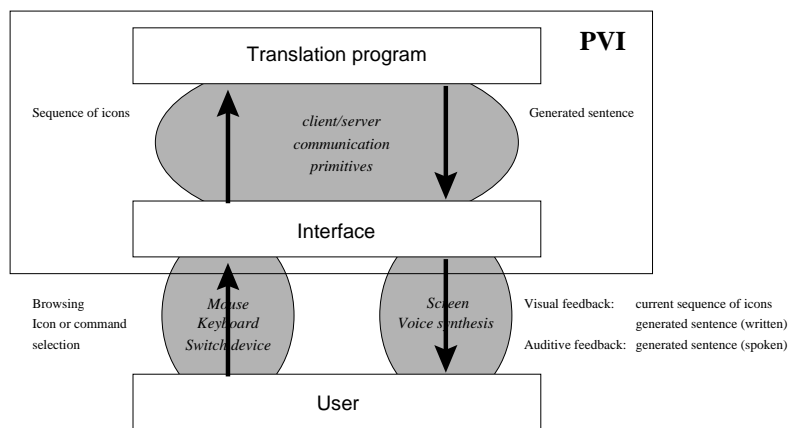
PVI

Translation program

Sequence of icons

client/server communication primitives

Generated sentence

Interface

Browsing
Icon or command selection

Mouse
Keyboard
Switch device

Screen
Voice synthesis

Visual feedback: current sequence of icons
generated sentence (written)
Auditive feedback: generated sentence (spoken)

User